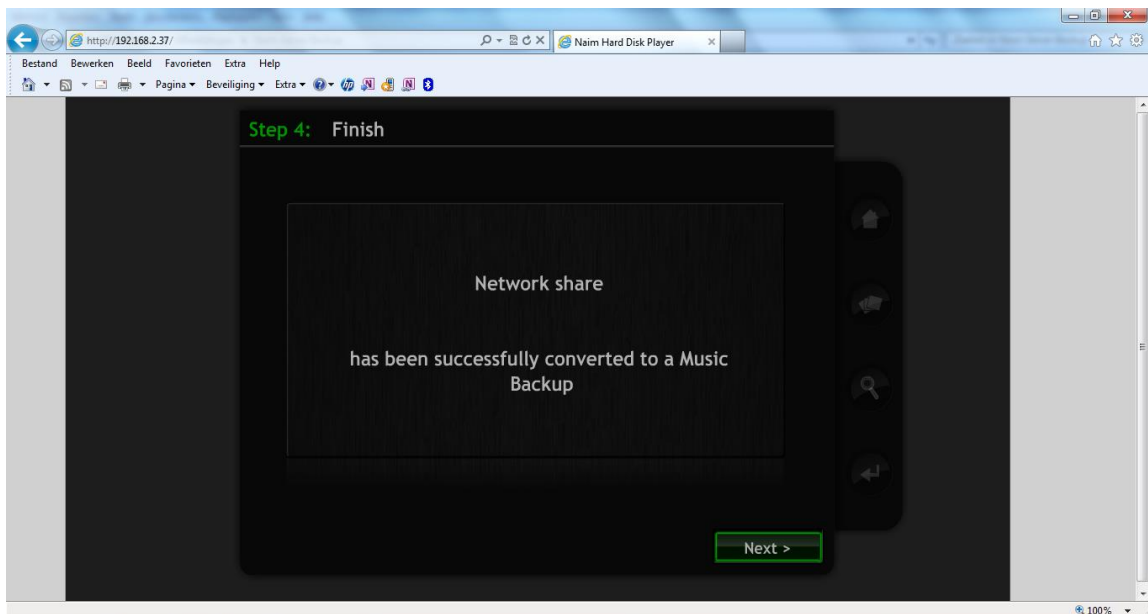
http://192.168.2.37/

Naim Hard Disk Player

Bestand Bewerken Beeld Favorieten Extra Help

Pagina ▾ Beveiliging ▾ Extra ▾

Step 4: Finish

Network share

has been successfully converted to a Music Backup

Next >

100%